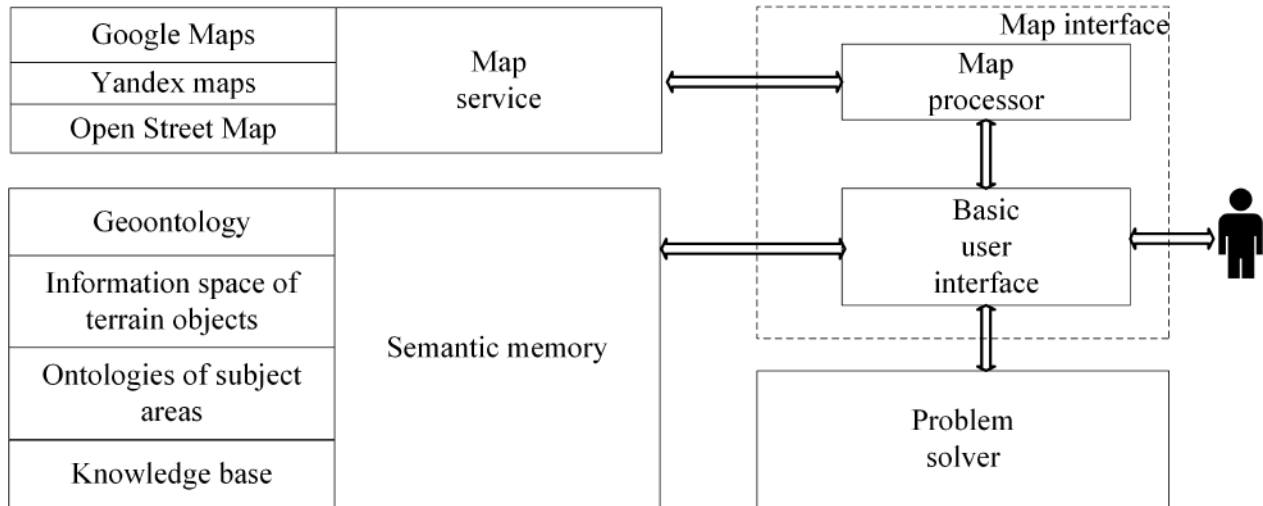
Google Maps
Yandex maps
Open Street Map

Map service

Map interface

Map processor

Geoontology
Information space of terrain objects
Ontologies of subject areas
Knowledge base

Semantic memory

Basic user interface

Problem solver